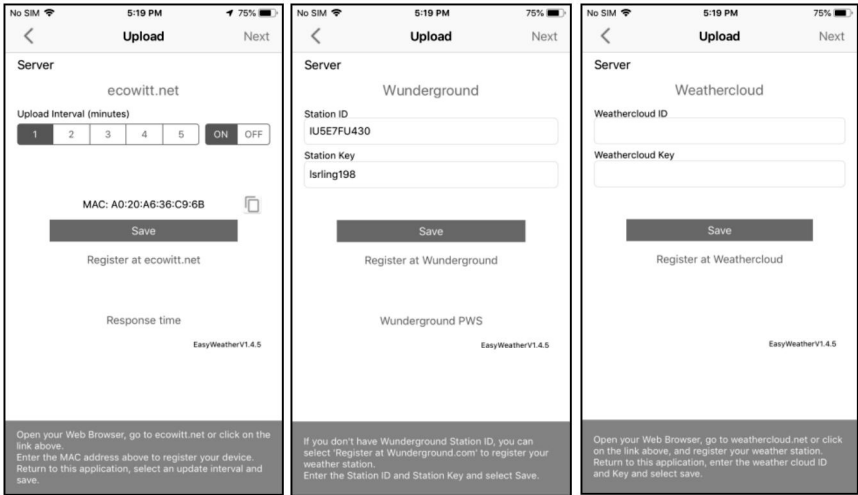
No SIM 5:19 PM 75%

Upload Next

Server

ecowitt.net

Upload Interval (minutes)

1 2 3 4 5 ON OFF

MAC: A0:20:A6:36:C9:6B

Save

Register at ecowitt.net

Response time

EasyWeatherV1.4.5

Open your Web Browser, go to ecowitt.net or click on the link above.
Enter the MAC address above to register your device.
Return to this application, select an update interval and save.

No SIM 5:19 PM 75%

Upload Next

Server

Wunderground

Station ID

IU5E7FU430

Station Key

lsrling198

Save

Register at Wunderground

Wunderground PWS

EasyWeatherV1.4.5

If you don't have Wunderground Station ID, you can select 'Register at Wunderground.com' to register your weather station.
Enter the Station ID and Station Key and select Save.

No SIM 5:19 PM 75%

Upload Next

Server

Weathercloud

Weathercloud ID

Weathercloud Key

Save

Register at Weathercloud

EasyWeatherV1.4.5

Open your Web Browser, go to weathercloud.net or click on the link above, and register your weather station.
Return to this application, enter the weather cloud ID and Key and select save.